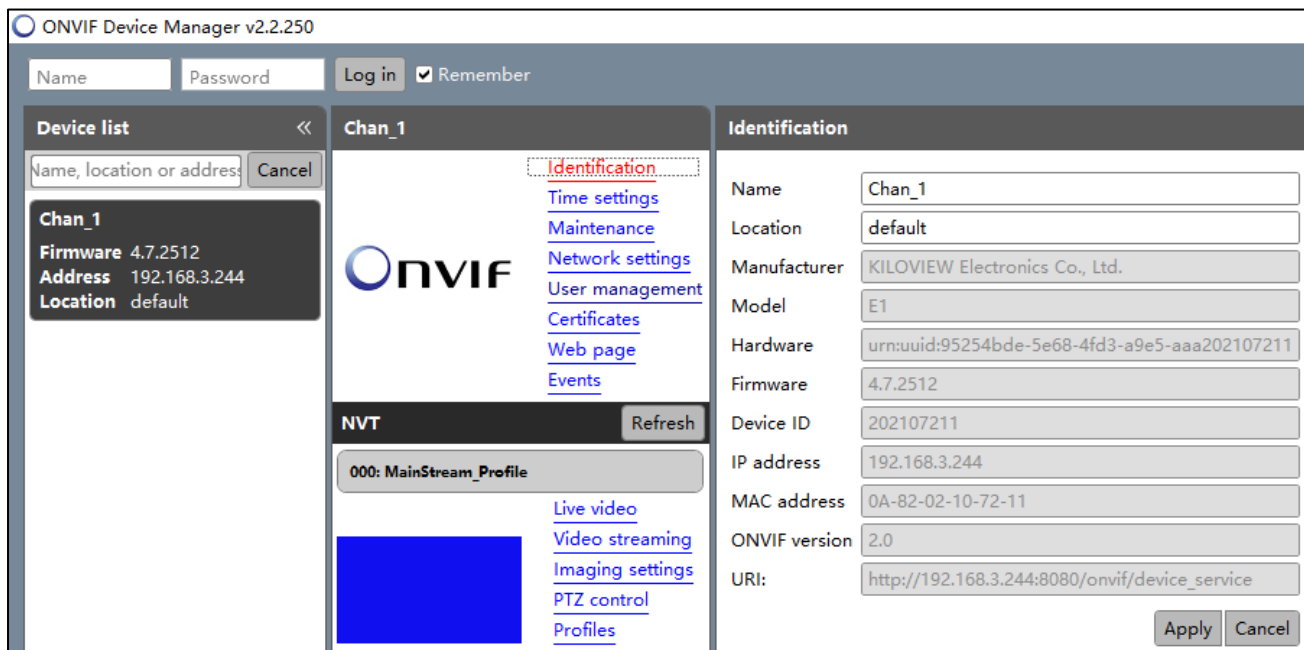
ONVIF Device Manager v2.2.250

Name Password Log in Remember

Device list «

Name, location or address Cancel

Chan_1
Firmware 4.7.2512
Address 192.168.3.244
Location default

Chan_1

ONVIF

Identification
Time settings
Maintenance
Network settings
User management
Certificates
Web page
Events

NVT Refresh

000: MainStream_Profile

Live video
Video streaming
Imaging settings
PTZ control
Profiles

Identification

| | |
|---|---|
| Name | Chan_1 |
| Location | default |
| Manufacturer | KILOVIEW Electronics Co., Ltd. |
| Model | E1 |
| Hardware | urn:uuid:95254bde-5e68-4fd3-a9e5-aaa202107211 |
| Firmware | 4.7.2512 |
| Device ID | 202107211 |
| IP address | 192.168.3.244 |
| MAC address | 0A-82-02-10-72-11 |
| ONVIF version | 2.0 |
| URI: | http://192.168.3.244:8080/onvif/device_service |

Apply Cancel